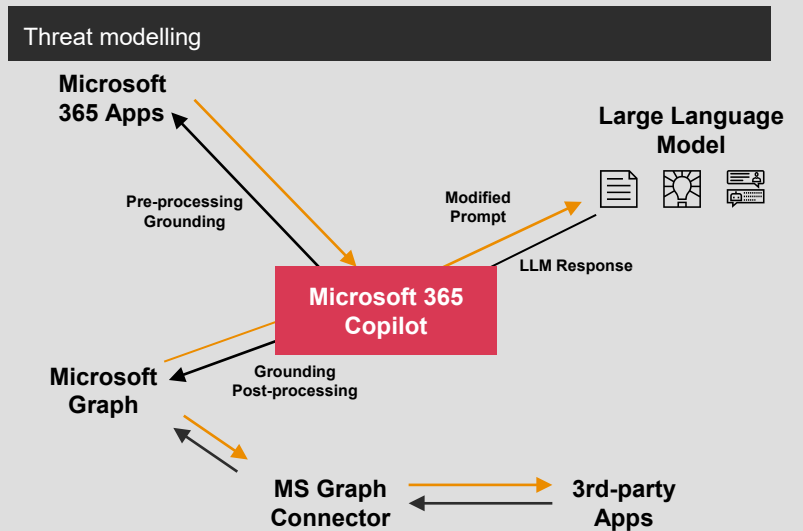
Threat modelling

Microsoft 365 Apps

Large Language Model

Pre-processing Grounding

Modified Prompt

LLM Response

Microsoft 365 Copilot

Microsoft Graph

Grounding Post-processing

MS Graph Connector

3rd-party Apps